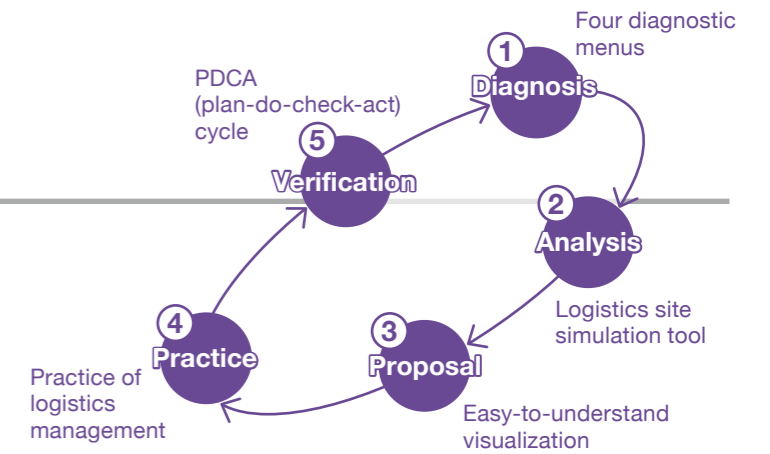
Four diagnostic menus

1 Diagnosis

PDCA (plan-do-check-act) cycle

5 Verification

2 Analysis

Logistics site simulation tool

4 Practice

3 Proposal

Practice of logistics management

Easy-to-understand visualization